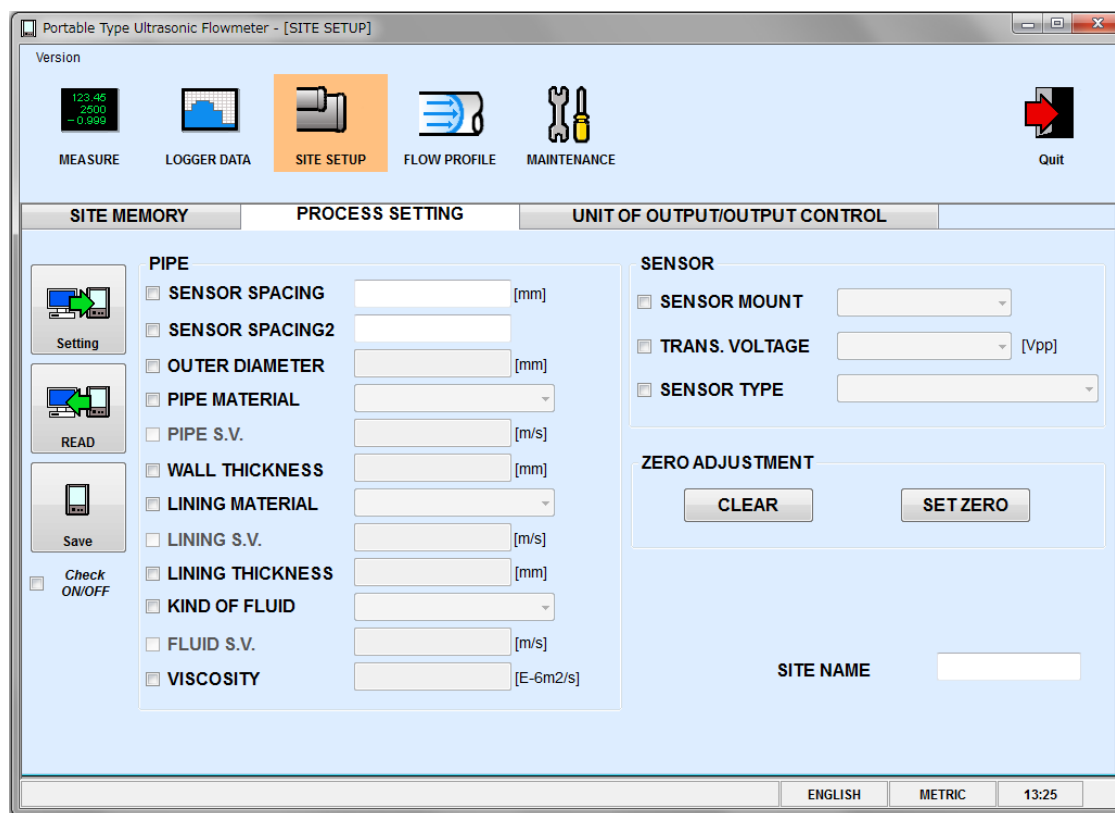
Portable Type Ultrasonic Flowmeter - [SITE SETUP]

Version

123.45
2500
- 0.999

MEASURE

LOGGER DATA

SITE SETUP

FLOW PROFILE

MAINTENANCE

Quit

SITE MEMORY

PROCESS SETTING

UNIT OF OUTPUT/OUTPUT CONTROL

Setting

READ

Save

Check ON/OFF

PIPE

SENSOR SPACING [mm]

SENSOR SPACING2

OUTER DIAMETER [mm]

PIPE MATERIAL

PIPE S.V. [m/s]

WALL THICKNESS [mm]

LINING MATERIAL

LINING S.V. [m/s]

LINING THICKNESS [mm]

KIND OF FLUID

FLUID S.V. [m/s]

VISCOSITY [E-6m2/s]

SENSOR

SENSOR MOUNT

TRANS. VOLTAGE [Vpp]

SENSOR TYPE

ZERO ADJUSTMENT

CLEAR

SET ZERO

SITE NAME

ENGLISH

METRIC

13:25